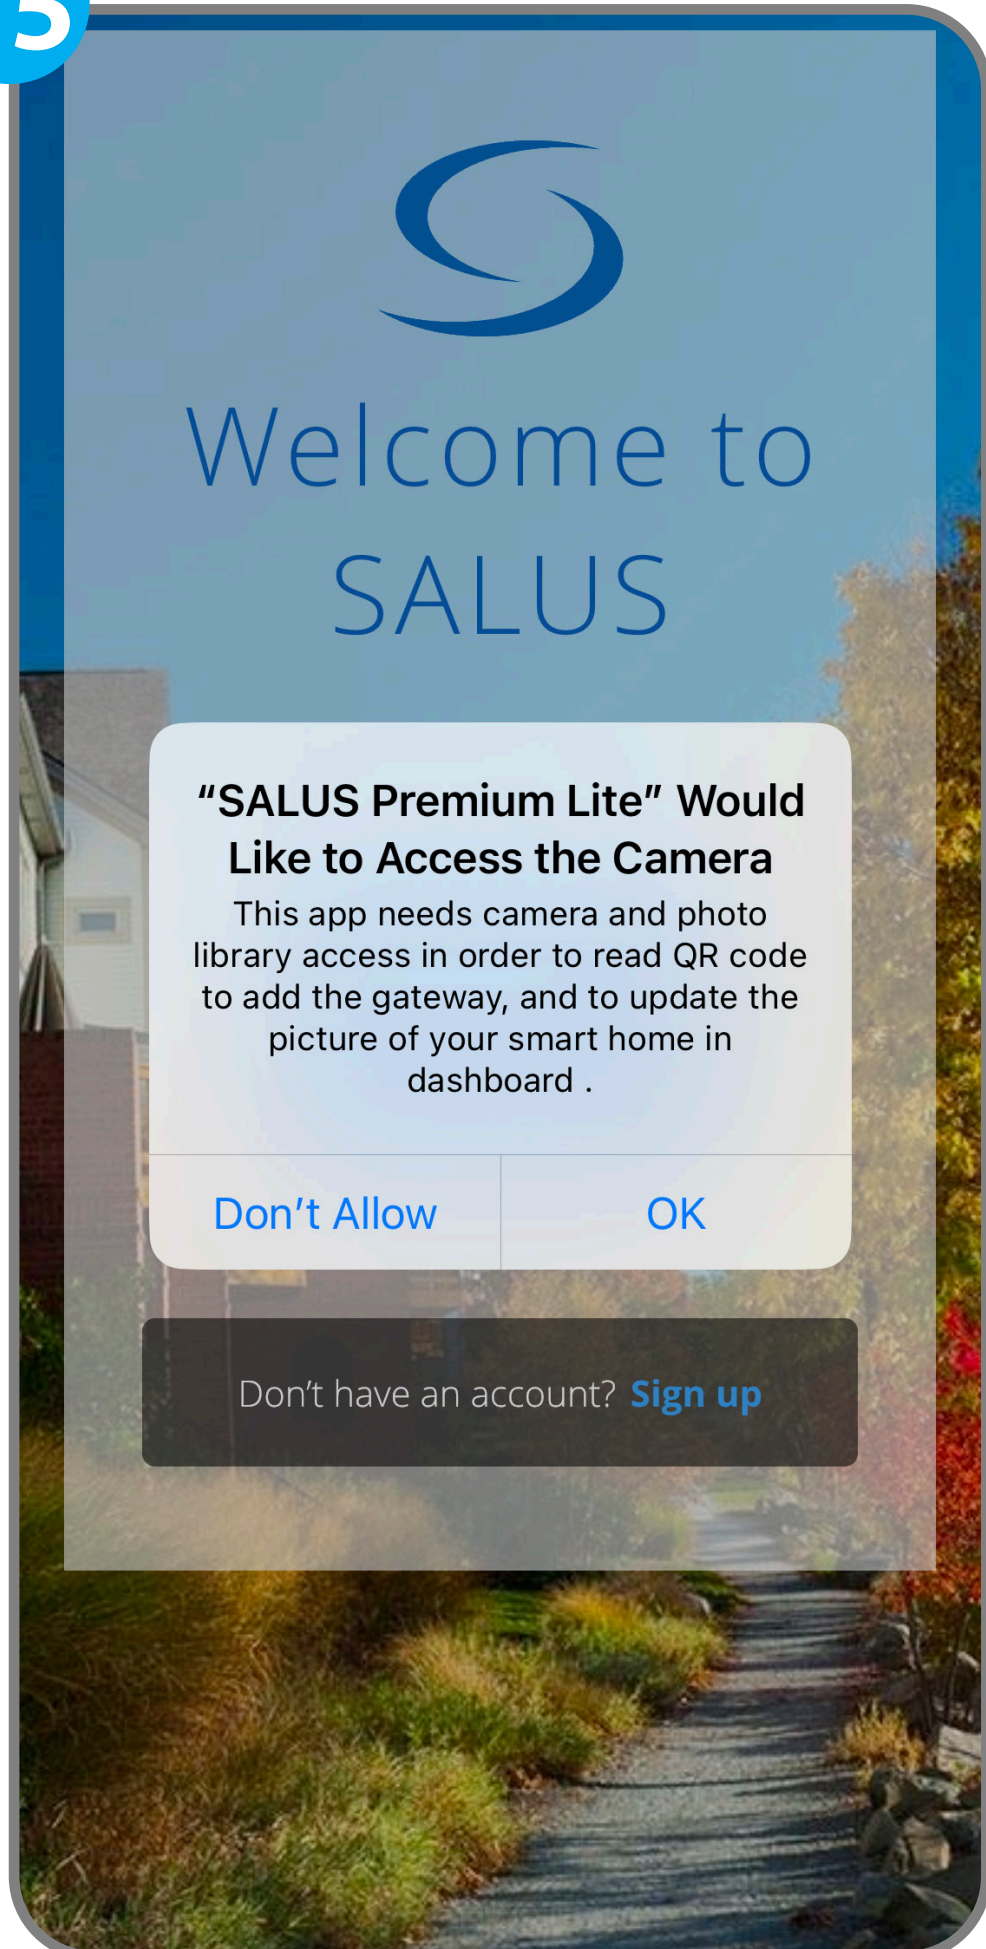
5

Welcome to SALUS

“SALUS Premium Lite” Would Like to Access the Camera

This app needs camera and photo library access in order to read QR code to add the gateway, and to update the picture of your smart home in dashboard .

Don’t Allow

OK

Don’t have an account? Sign up